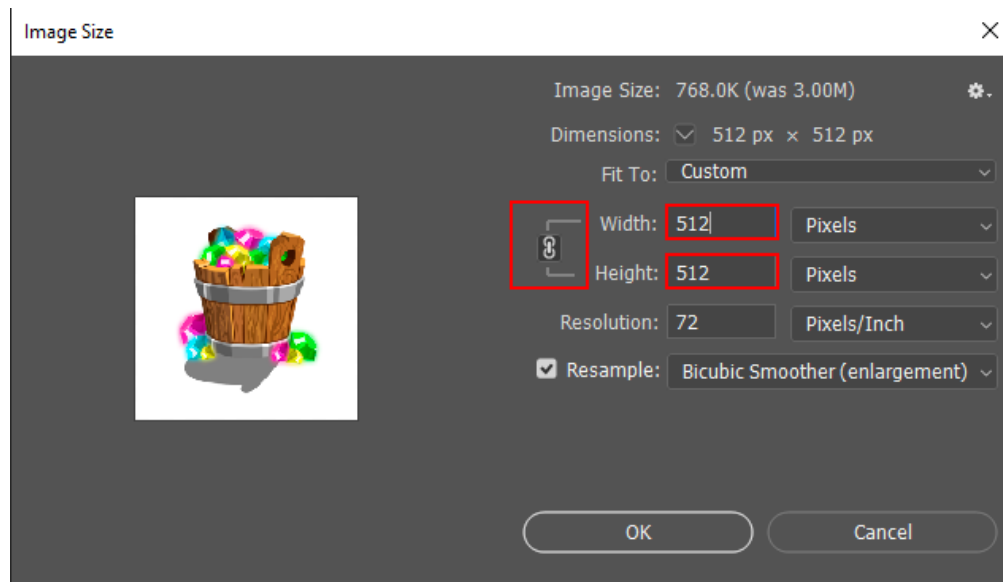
Image Size

Image Size: 768.0K (was 3.00M)

Dimensions: 512 px × 512 px

Fit To: Custom

Width: 512 Pixels

Height: 512 Pixels

Resolution: 72 Pixels/Inch

Resample: Bicubic Smoother (enlargement)

OK

Cancel